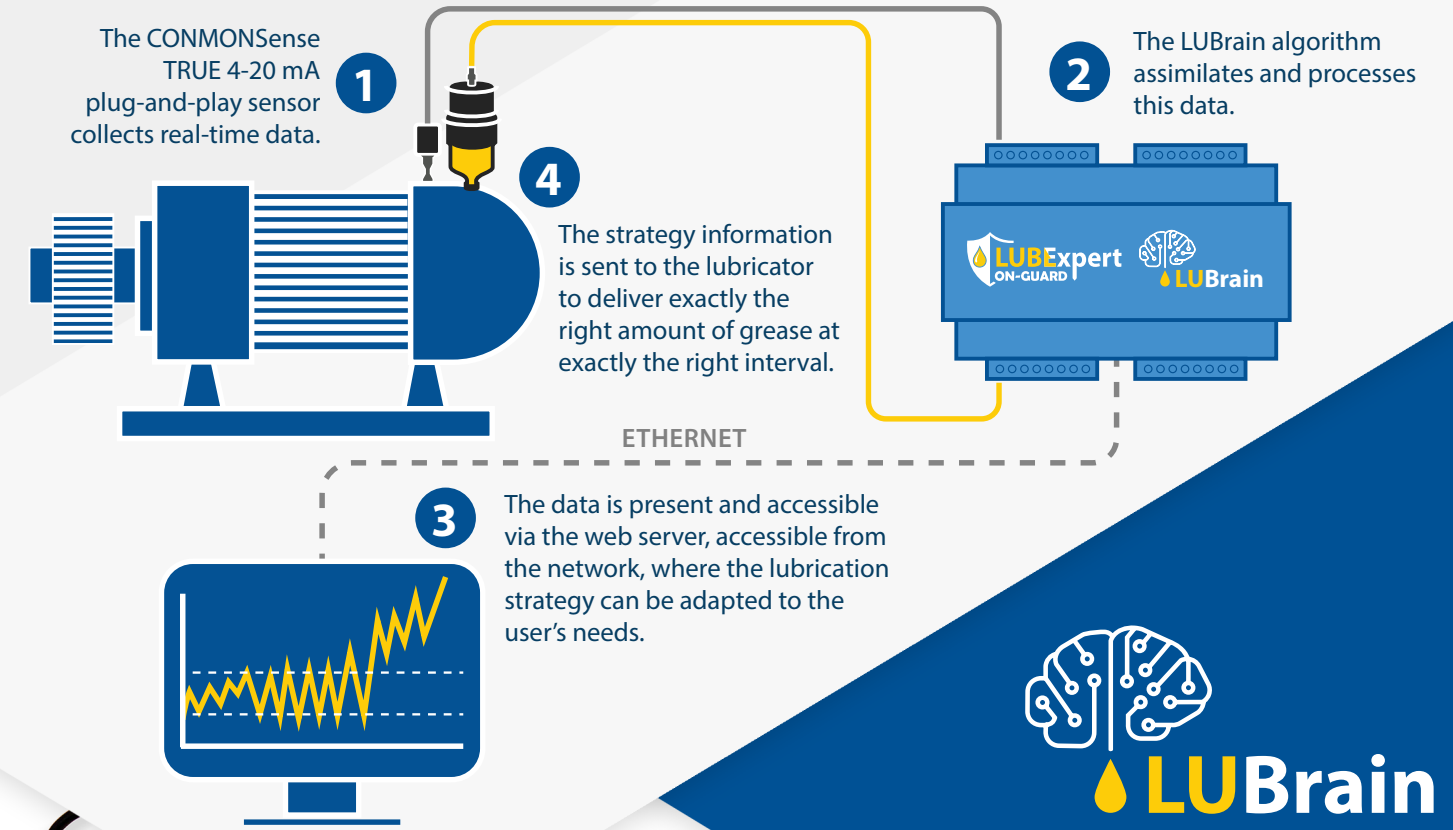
The CONMONSense TRUE 4-20 mA plug-and-play sensor collects real-time data.

1

2

The LUBrain algorithm assimilates and processes this data.

4

The strategy information is sent to the lubricator to deliver exactly the right amount of grease at exactly the right interval.

LUBExpert ON-GUARD

LUBrain

ETHERNET

3

The data is present and accessible via the web server, accessible from the network, where the lubrication strategy can be adapted to the user's needs.

LUBrain